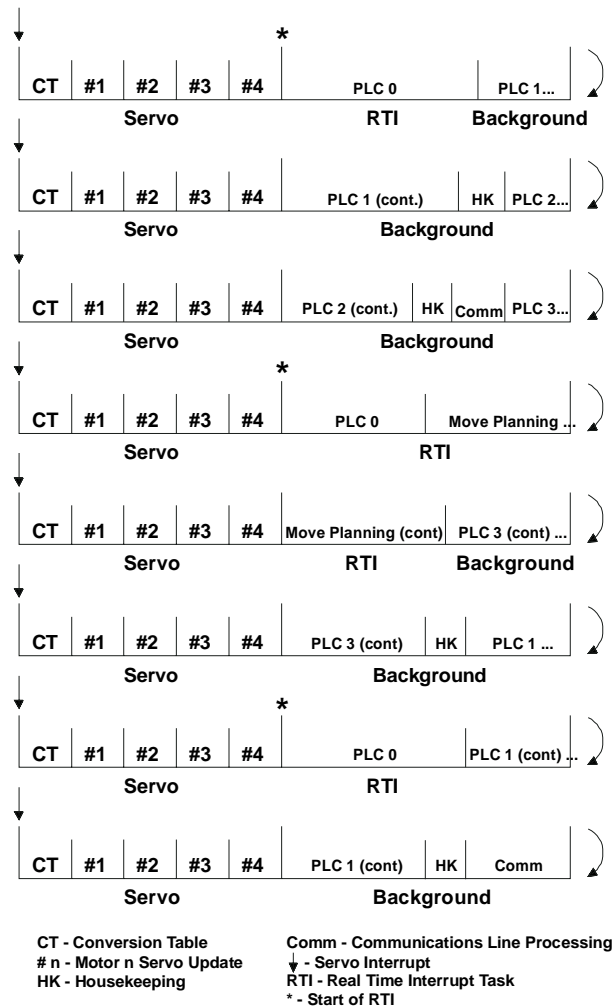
*

CT | #1 | #2 | #3 | #4 | PLC 0 | PLC 1...
Servo RTI Background

CT | #1 | #2 | #3 | #4 | PLC 1 (cont.) | HK | PLC 2...
Servo Background

CT | #1 | #2 | #3 | #4 | PLC 2 (cont.) | HK | Comm | PLC 3...
Servo Background

*

CT | #1 | #2 | #3 | #4 | PLC 0 | Move Planning ...
Servo RTI

CT | #1 | #2 | #3 | #4 | Move Planning (cont) | PLC 3 (cont) ...
Servo RTI Background

CT | #1 | #2 | #3 | #4 | PLC 3 (cont) | HK | PLC 1 ...
Servo Background

*

CT | #1 | #2 | #3 | #4 | PLC 0 | PLC 1 (cont) ...
Servo RTI

CT | #1 | #2 | #3 | #4 | PLC 1 (cont) | HK | Comm
Servo Background

CT - Conversion Table
# n - Motor n Servo Update
HK - Housekeeping

Comm - Communications Line Processing
↓ - Servo Interrupt
RTI - Real Time Interrupt Task
* - Start of RTI